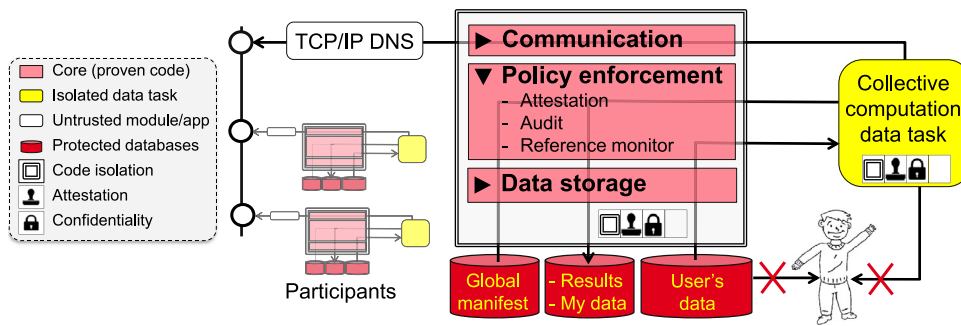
Core (proven code)
Isolated data task
Untrusted module/app
Protected databases
Code isolation
Attestation
Confidentiality

TCP/IP DNS

▶ Communication

▼ Policy enforcement
- Attestation
- Audit
- Reference monitor

▶ Data storage

Collective computation data task

Participants

Global manifest

- Results
- My data

User's data